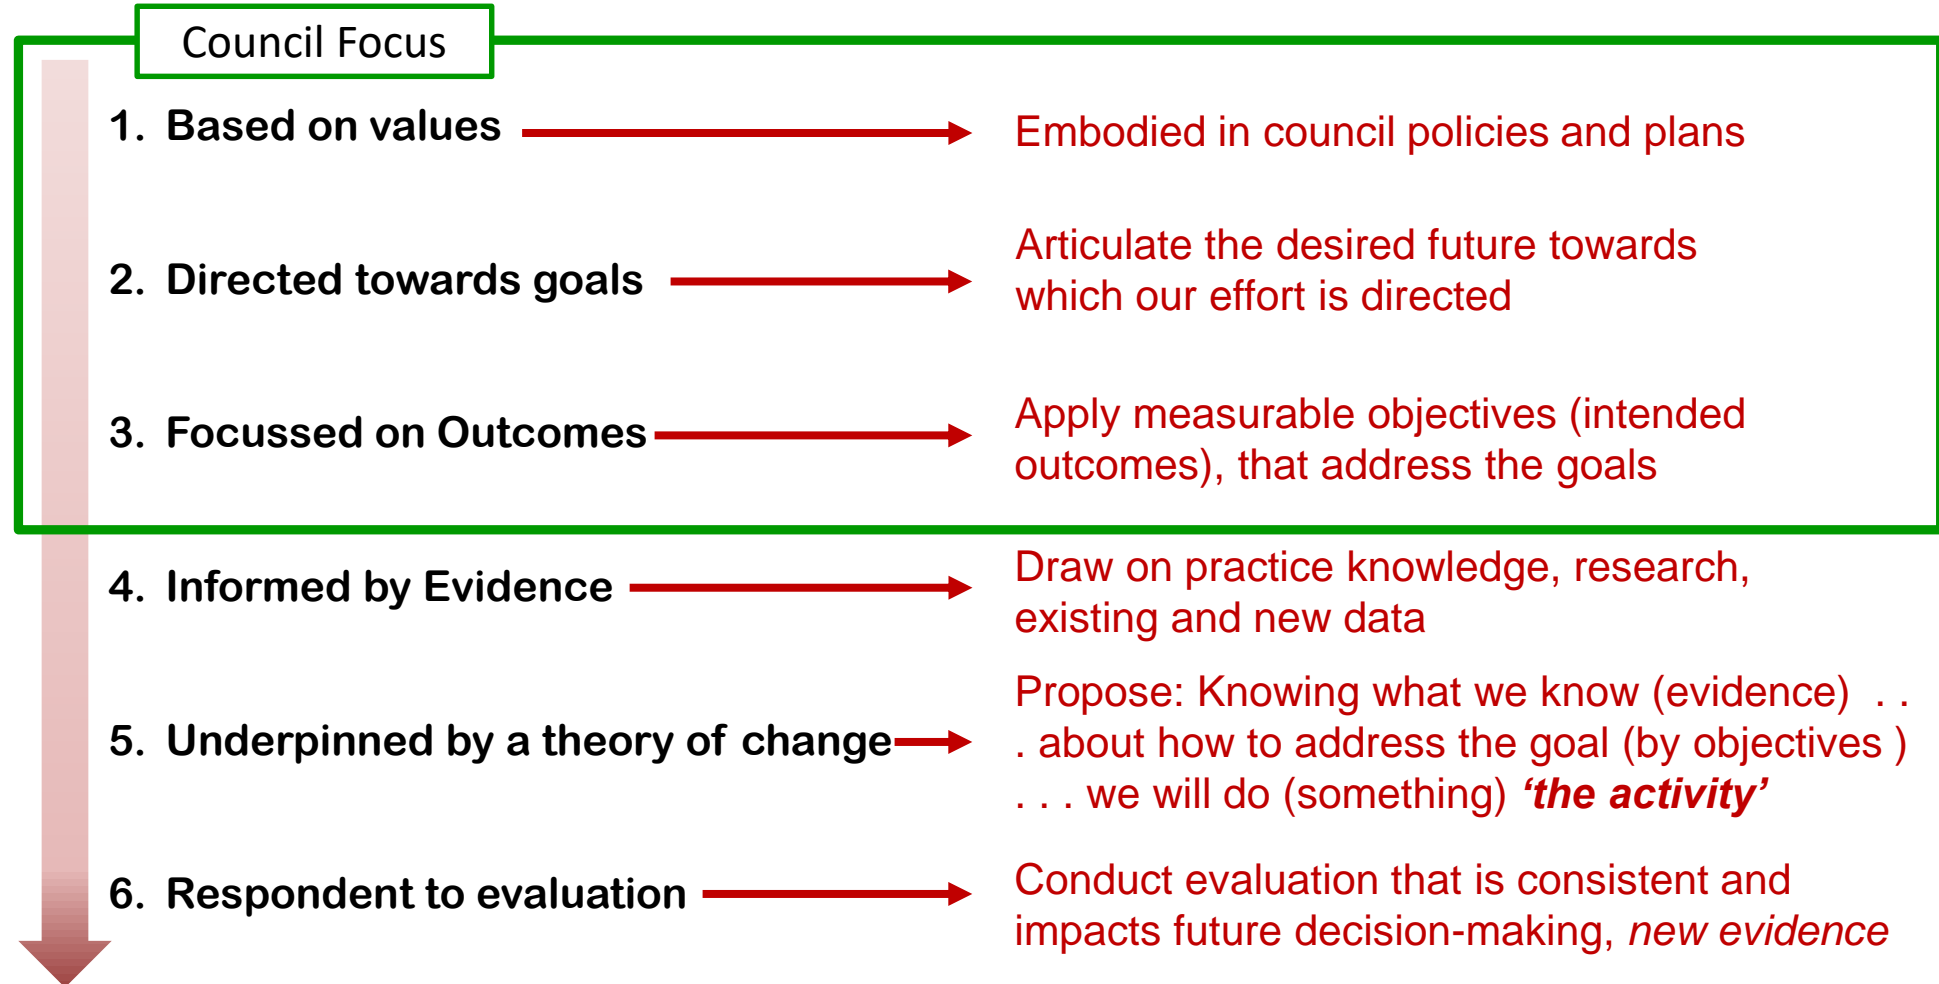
Council Focus

1. Based on values

Embodied in council policies and plans

2. Directed towards goals

Articulate the desired future towards which our effort is directed

3. Focussed on Outcomes

Apply measurable objectives (intended outcomes), that address the goals

4. Informed by Evidence

Draw on practice knowledge, research, existing and new data

5. Underpinned by a theory of change

Propose: Knowing what we know (evidence) . . . about how to address the goal (by objectives ) . . . we will do (something) *'the activity'*

6. Respondent to evaluation

Conduct evaluation that is consistent and impacts future decision-making, *new evidence*